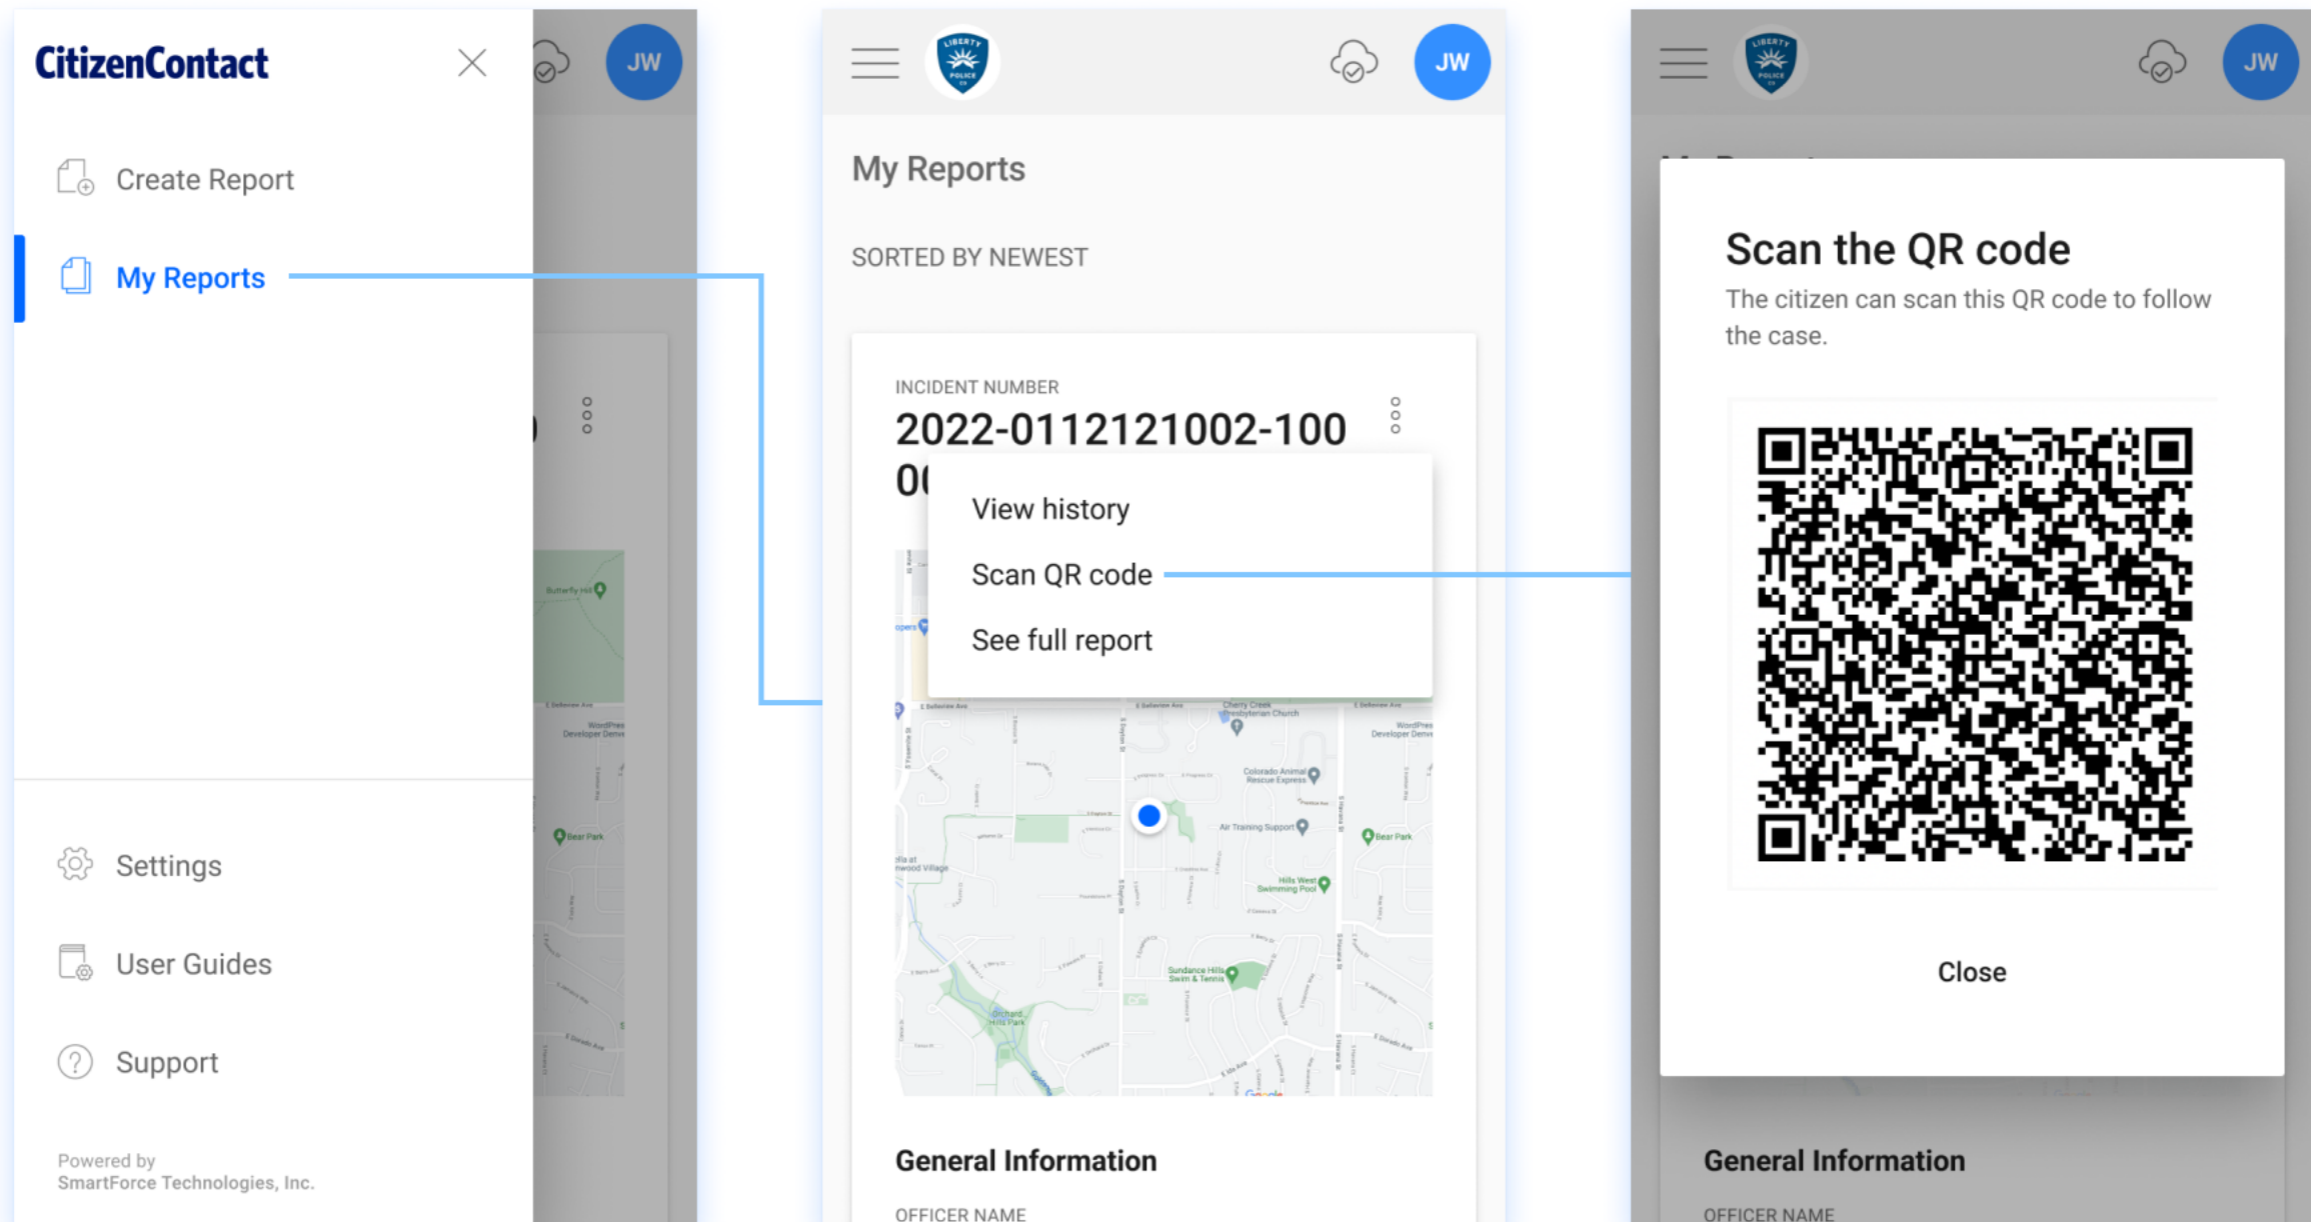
CitizenContact

JW

Create Report

My Reports

Settings

User Guides

Support

Powered by
SmartForce Technologies, Inc.

LIBERTY POLICE

JW

My Reports

SORTED BY NEWEST

INCIDENT NUMBER

2022-0112121002-100
00

View history

Scan QR code

See full report

General Information

OFFICER NAME

JW

Scan the QR code

The citizen can scan this QR code to follow the case.

Close

General Information

OFFICER NAME